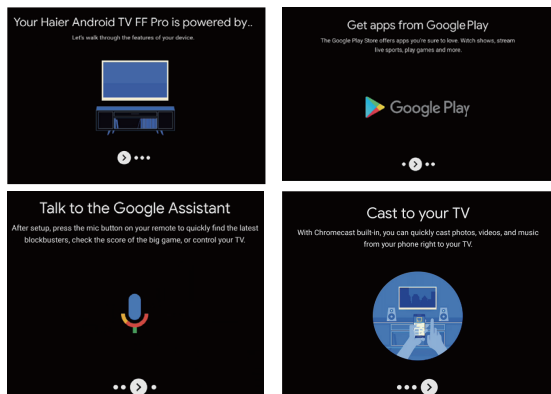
Your Haier Android TV FF Pro is powered by..

Let's walk through the features of your device.

Get apps from Google Play

The Google Play Store offers apps you're sure to love. Watch shows, stream live sports, play games and more.

Google Play

Talk to the Google Assistant

After setup, press the mic button on your remote to quickly find the latest blockbusters, check the score of the big game, or control your TV.

Cast to your TV

With Chromecast built-in, you can quickly cast photos, videos, and music from your phone right to your TV.